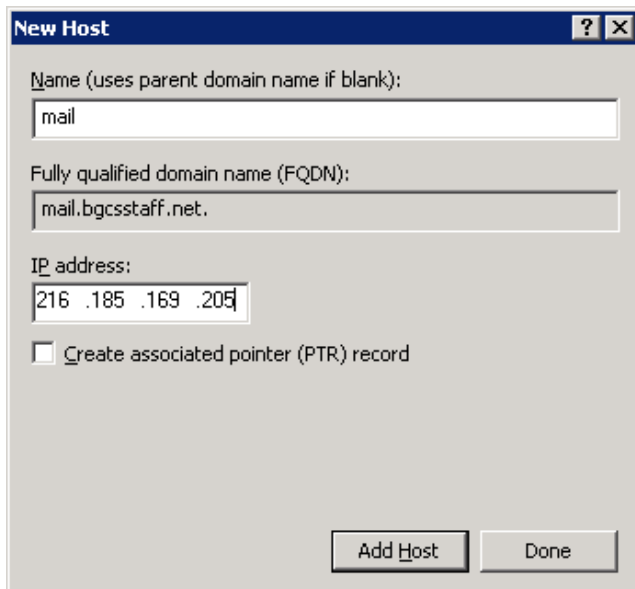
New Host

?

Name (uses parent domain name if blank):

mail

Fully qualified domain name (FQDN):

mail.bgcsstaff.net.

IP address:

216 .185 .169 .205

Create associated pointer (PTR) record

Add Host

Done